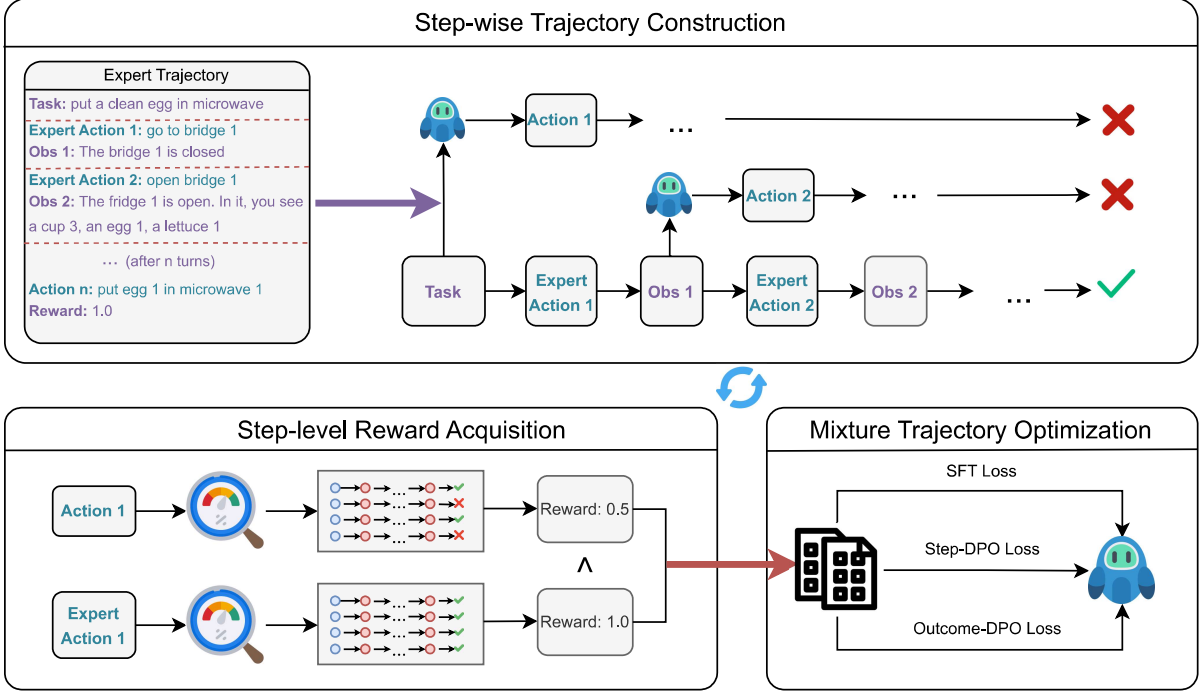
Step-wise Trajectory Construction

Expert Trajectory

Task: put a clean egg in microwave

Expert Action 1: go to bridge 1

Obs 1: The bridge 1 is closed

Expert Action 2: open bridge 1

Obs 2: The fridge 1 is open. In it, you see a cup 3, an egg 1, a lettuce 1

··· (after n turns)

Action n: put egg 1 in microwave 1

Reward: 1.0

Action 1

···

Action 2

···

Task

Expert Action 1

Obs 1

Expert Action 2

Obs 2

···

Step-level Reward Acquisition

Action 1

Reward: 0.5

^

Expert Action 1

Reward: 1.0

Mixture Trajectory Optimization

SFT Loss

Step-DPO Loss

Outcome-DPO Loss